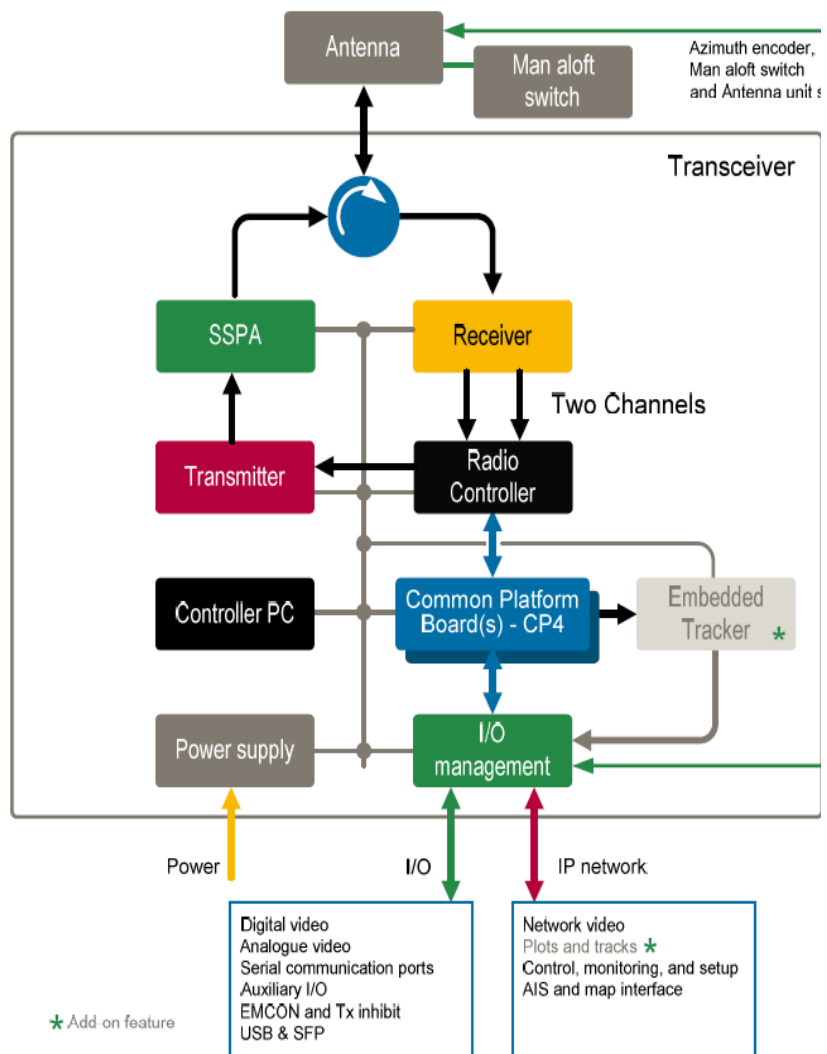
Antenna

Man aloft switch

Azimuth encoder, Man aloft switch and Antenna unit s

Transceiver

SSPA

Receiver

Two Channels

Transmitter

Radio Controller

Controller PC

Common Platform Board(s) - CP4

Embedded Tracker *

Power supply

I/O management

Power

I/O

IP network

Digital video
Analogue video
Serial communication ports
Auxiliary I/O
EMCON and Tx inhibit
USB & SFP

Network video
Plots and tracks *
Control, monitoring, and setup
AIS and map interface

* Add-on feature